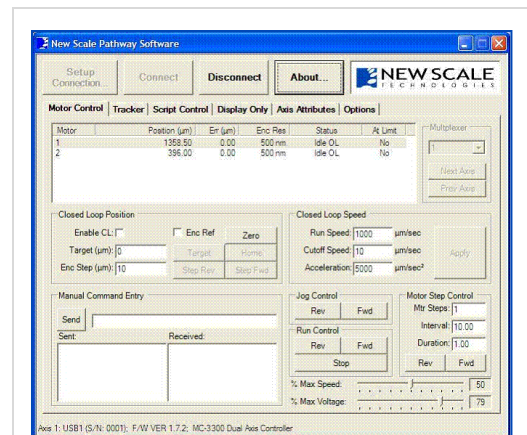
New Scale Pathway Software

Setup Connection... | Connect | Disconnect | About... | NEW SCALE TECHNOLOGIES

Motor Control | Tracker | Script Control | Display Only | Axis Attributes | Options

| Motor | Position (µm) | Err (µm) | Enc Res | Status | At Limit |
|---|---|---|---|---|---|
| 1 | 1358.50 | 0.00 | 500 nm | Idle OL | No |
| 2 | 396.00 | 0.00 | 500 nm | Idle OL | No |

Multiplexer
1
Next Axis
Prev Axis

Closed Loop Position
Enable CL:
Enc Ref
Zero
Target (µm): 0
Target
Home
Enc Step (µm): 10
Step Rev
Step Fwd

Closed Loop Speed
Run Speed: 1000 µm/sec
Cutoff Speed: 10 µm/sec
Acceleration: 5000 µm/sec²
Apply

Manual Command Entry
Send
Sent:
Received:

Jog Control
Rev
Fwd

Run Control
Rev
Fwd
Stop

Motor Step Control
Mtr Steps: 1
Interval: 10.00
Duration: 1.00
Rev
Fwd

% Max Speed: 50
% Max Voltage: 79

Axis 1: USB1 (S/N: 0001); F/W VER 1.7.2; MC-3300 Dual Axis Controller